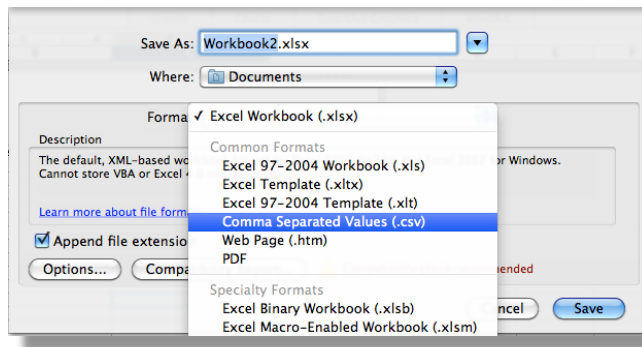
Save As: Workbook2.xlsx

Where: Documents

Forma ✓ Excel Workbook (.xlsx)

Common Formats
Excel 97-2004 Workbook (.xls)
Excel Template (.xltx)
Excel 97-2004 Template (.xlt)
Comma Separated Values (.csv)
Web Page (.htm)
PDF

Specialty Formats
Excel Binary Workbook (.xlsb)
Excel Macro-Enabled Workbook (.xlsm)

Description
The default, XML-based wo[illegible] or Windows. Cannot store VBA or Excel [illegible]

Learn more about file form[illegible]

Append file extensio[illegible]

Options...

Compa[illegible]

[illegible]nended

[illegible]ncel

Save